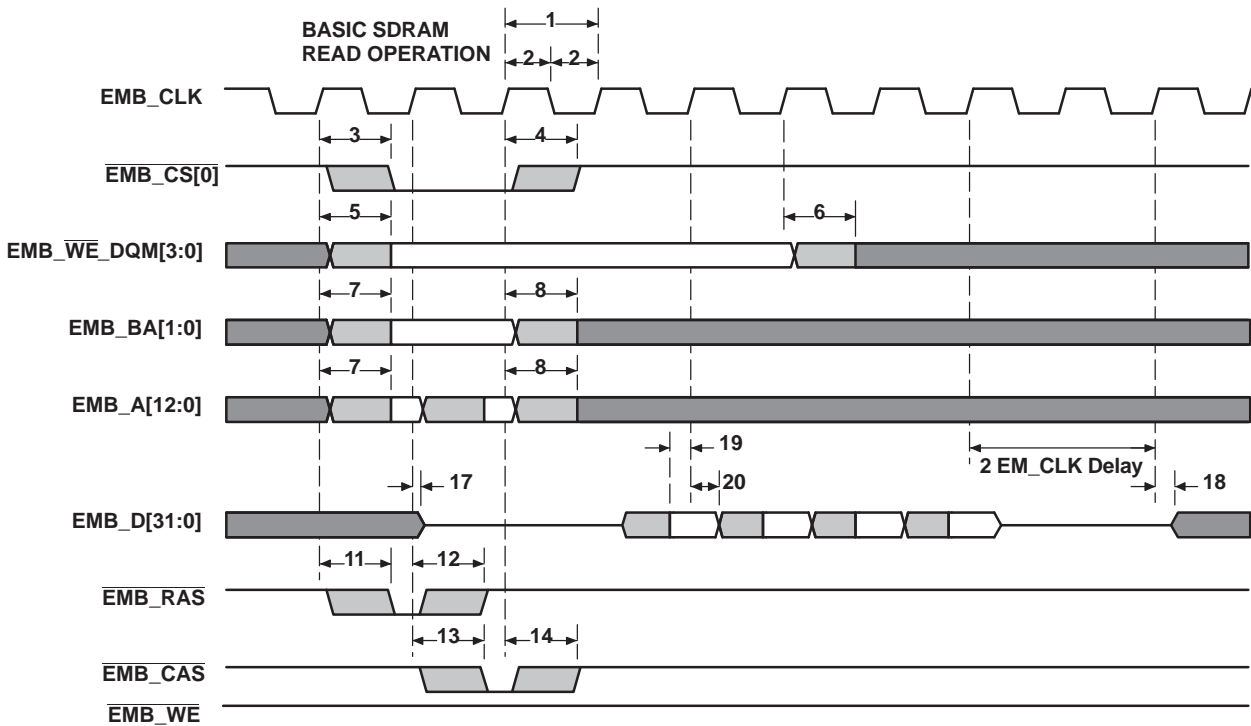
BASIC SDRAM READ OPERATION

1

2 2

EMB_CLK

3

4

$\overline{\text{EMB\_CS[0]}}$

5

6

EMB_$\overline{\text{WE}}$_DQM[3:0]

7

8

EMB_BA[1:0]

7

8

EMB_A[12:0]

19

2 EM_CLK Delay

17

20

18

EMB_D[31:0]

11

12

$\overline{\text{EMB\_RAS}}$

13

14

$\overline{\text{EMB\_CAS}}$

$\overline{\text{EMB\_WE}}$